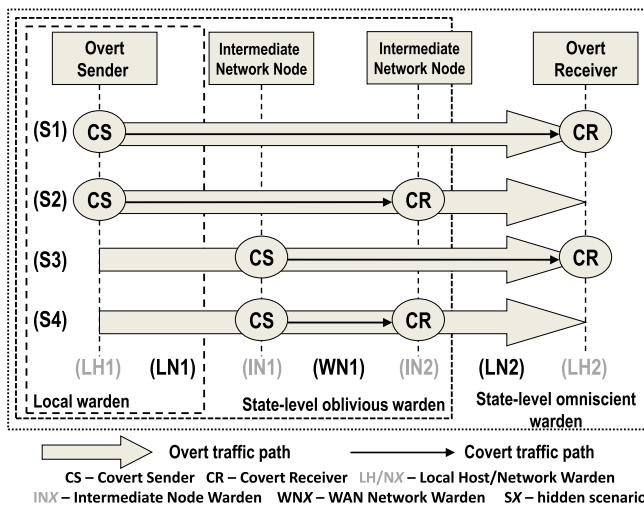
Overt Sender

Intermediate Network Node

Intermediate Network Node

Overt Receiver

(S1) CS CR

(S2) CS CR

(S3) CS CR

(S4) CS CR

(LH1) (LN1) (IN1) (WN1) (IN2) (LN2) (LH2)

Local warden

State-level oblivious warden

State-level omniscient warden

Overt traffic path

Covert traffic path

CS – Covert Sender CR – Covert Receiver LH/NX – Local Host/Network Warden

INX – Intermediate Node Warden WNX – WAN Network Warden SX – hidden scenario